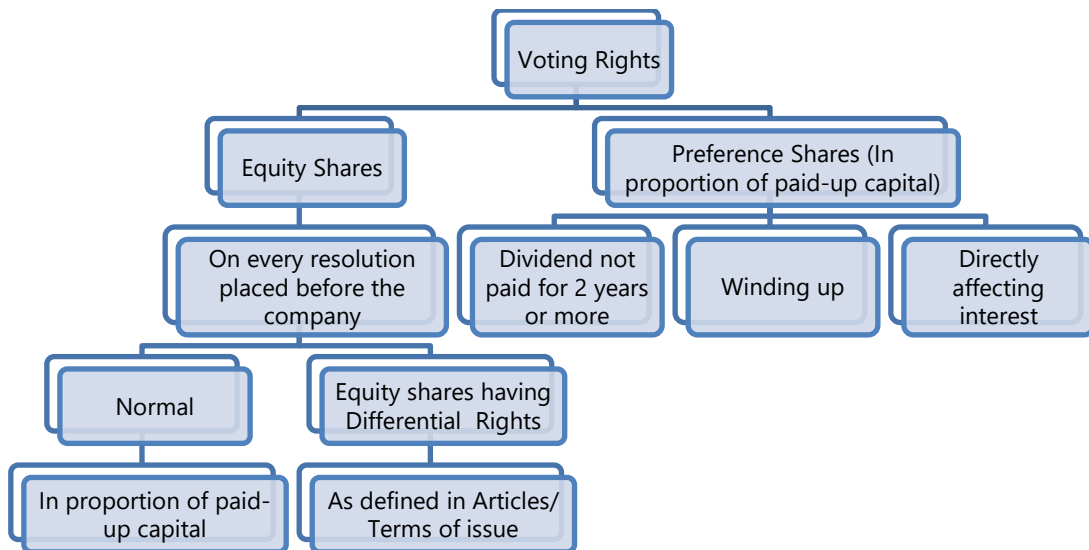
Voting Rights

Equity Shares

Preference Shares (In proportion of paid-up capital)

On every resolution placed before the company

Dividend not paid for 2 years or more

Winding up

Directly affecting interest

Normal

Equity shares having Differential Rights

In proportion of paid-up capital

As defined in Articles/ Terms of issue